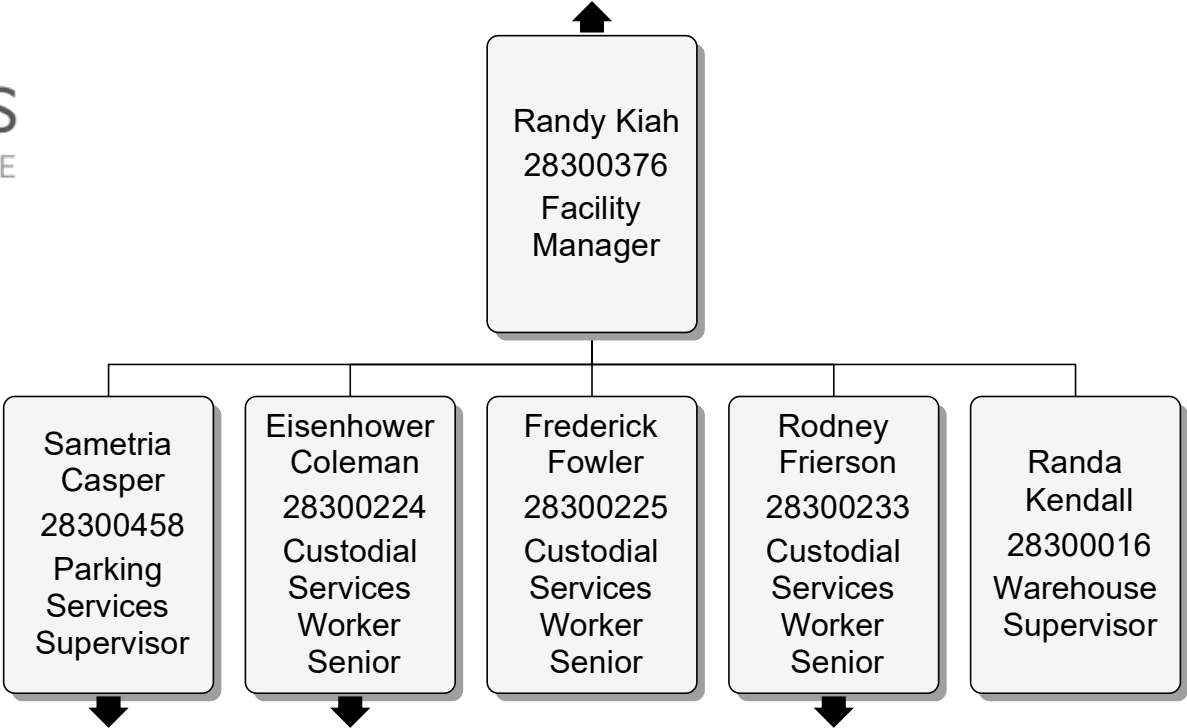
S
E

Randy Kiah
28300376
Facility Manager

Sametria Casper
28300458
Parking Services Supervisor

Eisenhower Coleman
28300224
Custodial Services Worker Senior

Frederick Fowler
28300225
Custodial Services Worker Senior

Rodney Frierson
28300233
Custodial Services Worker Senior

Randa Kendall
28300016
Warehouse Supervisor